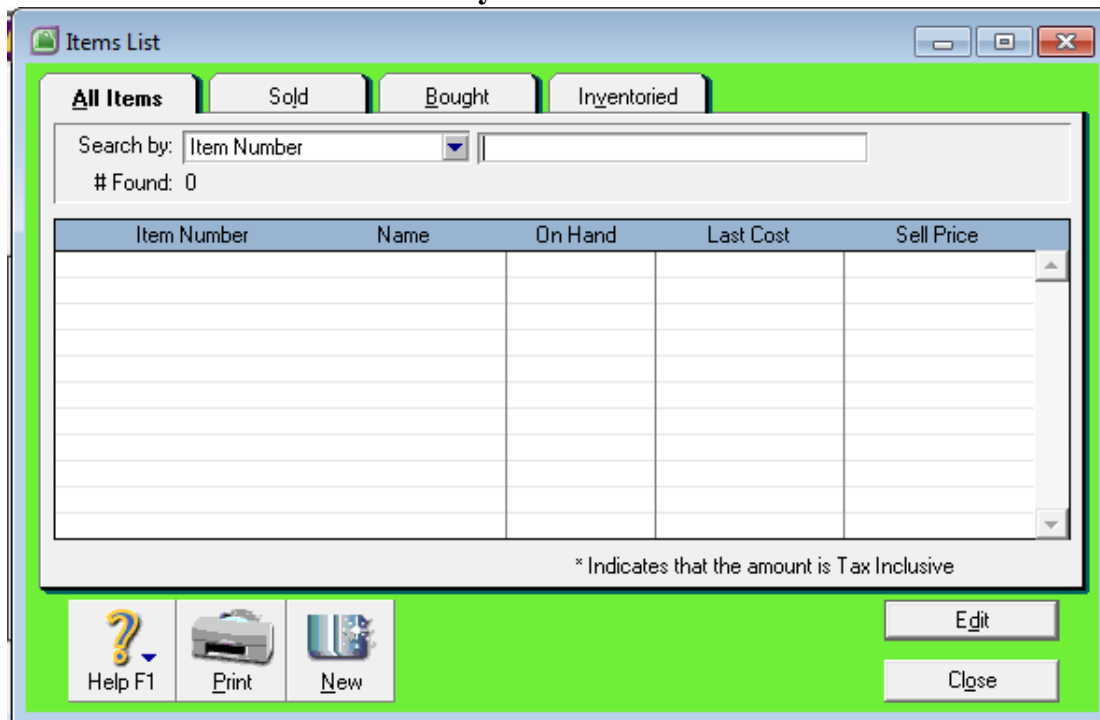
Items List

All Items | Sold | Bought | Inventoried

Search by: Item Number

# Found: 0

| Item Number | Name | On Hand | Last Cost | Sell Price |
|---|---|---|---|---|

* Indicates that the amount is Tax Inclusive

Help F1 | Print | New

Edit

Close